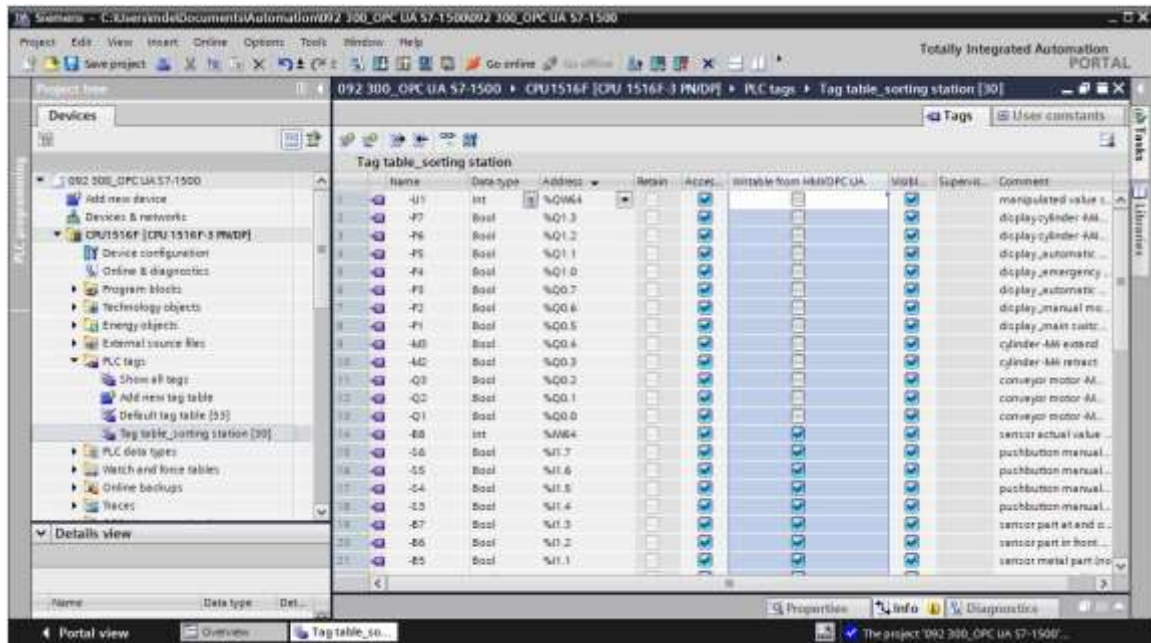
Siemens - C:\Users\mde\Documents\Automation\092 300_OPC UA S7-1500\092 300_OPC UA S7-1500

Project Edit View Insert Online Options Tools Window Help

Save project Go online

Totally Integrated Automation PORTAL

Project tree

Devices

092 300_OPC UA S7-1500 ▸ CPU1516F [CPU 1516F-3 PN/DP] ▸ PLC tags ▸ Tag table_sorting station [30]

Tags User constants

Tag table_sorting station

092 300_OPC UA S7-1500
Add new device
Devices & networks
CPU1516F [CPU 1516F-3 PN/DP]
Device configuration
Online & diagnostics
Program blocks
Technology objects
Energy objects
External source files
PLC tags
Show all tags
Add new tag table
Default tag table [53]
Tag table_sorting station [30]
PLC data types
Watch and force tables
Online backups
Traces

| | Name | Data type | Address | Retain | Acces... | Writable from HMI/OPC UA | Visibl... | Supervis... | Comment |
|---|---|---|---|---|---|---|---|---|---|
| 1 | -U1 | Int | %QW64 | | ☑ | ☐ | ☑ | | manipulated value ... |
| 2 | -P7 | Bool | %Q1.3 | | ☑ | ☐ | ☑ | | display cylinder -M4... |
| 3 | -P6 | Bool | %Q1.2 | | ☑ | ☐ | ☑ | | display cylinder -M4... |
| 4 | -P5 | Bool | %Q1.1 | | ☑ | ☐ | ☑ | | display_automatic ... |
| 5 | -P4 | Bool | %Q1.0 | | ☑ | ☐ | ☑ | | display_emergency ... |
| 6 | -P3 | Bool | %Q0.7 | | ☑ | ☐ | ☑ | | display_automatic ... |
| 7 | -P2 | Bool | %Q0.6 | | ☑ | ☐ | ☑ | | display_manual mo... |
| 8 | -P1 | Bool | %Q0.5 | | ☑ | ☐ | ☑ | | display_main switc... |
| 9 | -M3 | Bool | %Q0.4 | | ☑ | ☐ | ☑ | | cylinder -M4 extend |
| 10 | -M2 | Bool | %Q0.3 | | ☑ | ☐ | ☑ | | cylinder -M4 retract |
| 11 | -Q3 | Bool | %Q0.2 | | ☑ | ☐ | ☑ | | conveyor motor -M... |
| 12 | -Q2 | Bool | %Q0.1 | | ☑ | ☐ | ☑ | | conveyor motor -M... |
| 13 | -Q1 | Bool | %Q0.0 | | ☑ | ☐ | ☑ | | conveyor motor -M... |
| 14 | -B8 | Int | %IW64 | | ☑ | ☑ | ☑ | | sensor actual value ... |
| 15 | -S6 | Bool | %I1.7 | | ☑ | ☑ | ☑ | | pushbutton manual... |
| 16 | -S5 | Bool | %I1.6 | | ☑ | ☑ | ☑ | | pushbutton manual... |
| 17 | -S4 | Bool | %I1.5 | | ☑ | ☑ | ☑ | | pushbutton manual... |
| 18 | -S3 | Bool | %I1.4 | | ☑ | ☑ | ☑ | | pushbutton manual... |
| 19 | -B7 | Bool | %I1.3 | | ☑ | ☑ | ☑ | | sensor part at end o... |
| 20 | -B6 | Bool | %I1.2 | | ☑ | ☑ | ☑ | | sensor part in front ... |
| 21 | -B5 | Bool | %I1.1 | | ☑ | ☑ | ☑ | | sensor metal part (no... |

Details view

Name Data type Det...

Properties Info Diagnostics

Portal view Overview Tag table_so...

The project '092 300_OPC UA S7-1500'...

Tasks Libraries PLC programming